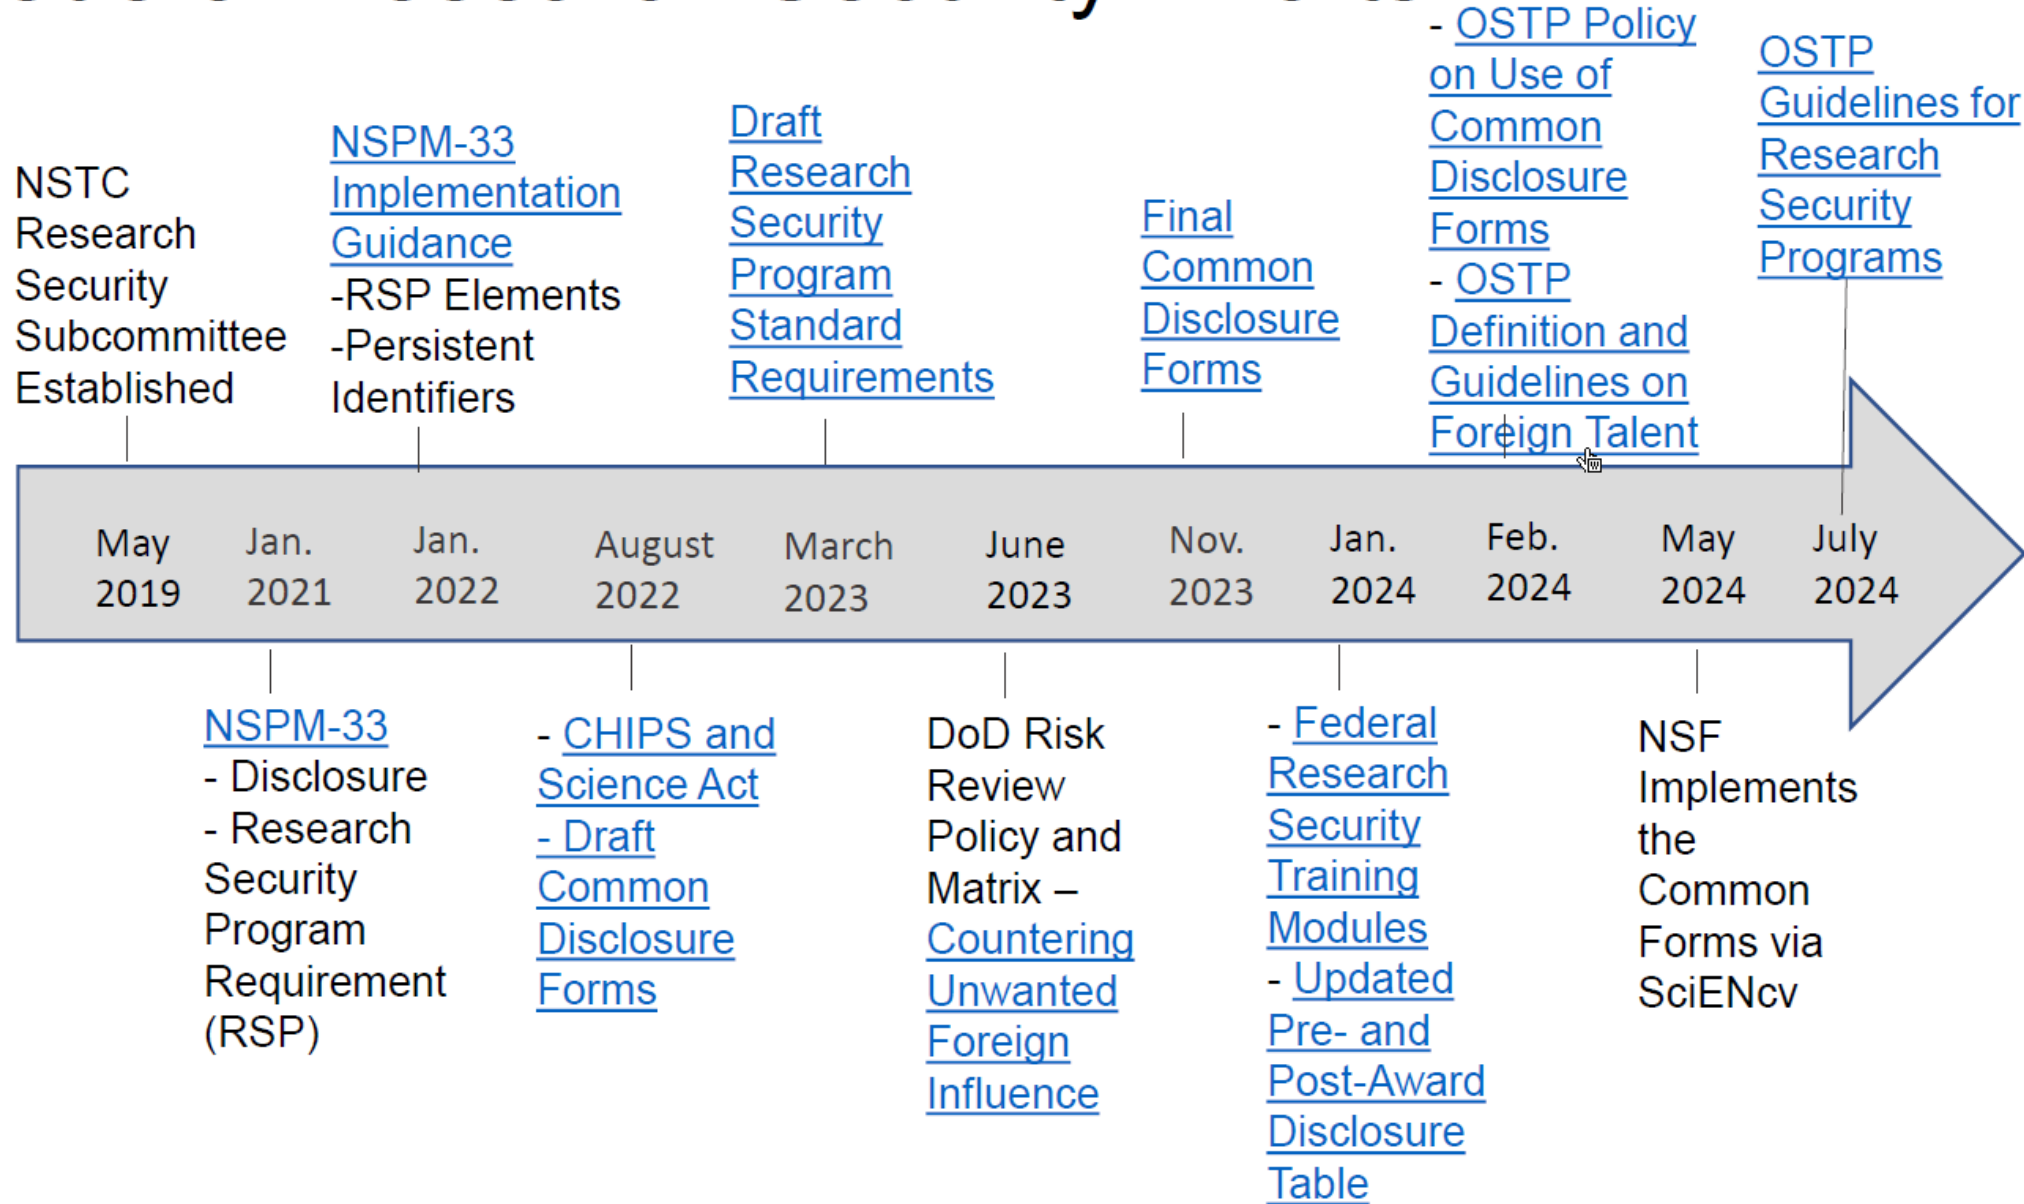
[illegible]

NSTC Research Security Subcommittee Established

NSPM-33 Implementation Guidance
-RSP Elements
-Persistent Identifiers

Draft Research Security Program Standard Requirements

Final Common Disclosure Forms

- OSTP Policy on Use of Common Disclosure Forms
- OSTP Definition and Guidelines on Foreign Talent

OSTP Guidelines for Research Security Programs

May 2019

Jan. 2021

Jan. 2022

August 2022

March 2023

June 2023

Nov. 2023

Jan. 2024

Feb. 2024

May 2024

July 2024

NSPM-33
- Disclosure
- Research Security Program Requirement (RSP)

- CHIPS and Science Act
- Draft Common Disclosure Forms

DoD Risk Review Policy and Matrix – Countering Unwanted Foreign Influence

- Federal Research Security Training Modules
- Updated Pre- and Post-Award Disclosure Table

NSF Implements the Common Forms via SciENcv